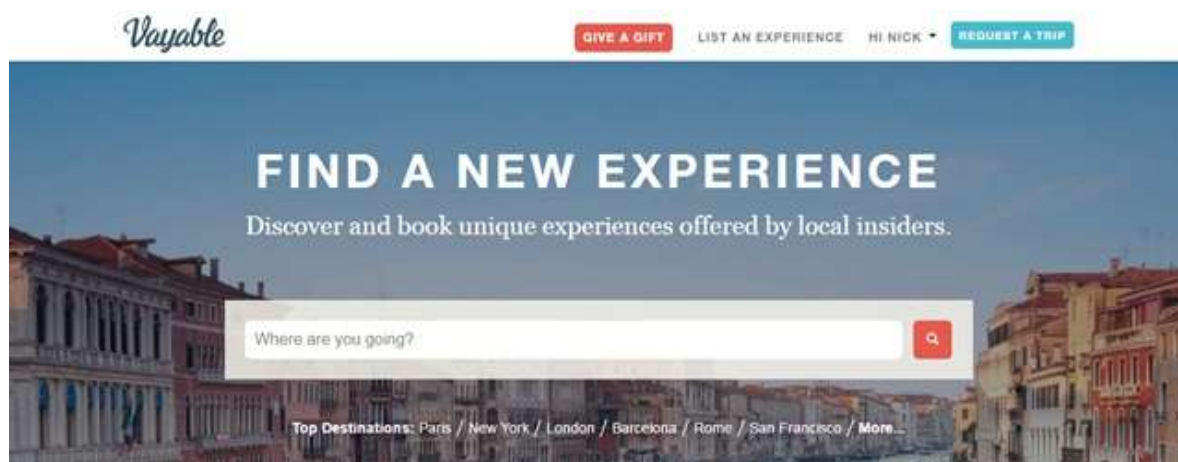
Vayable

GIVE A GIFT LIST AN EXPERIENCE HI NICK REQUEST A TRIP

FIND A NEW EXPERIENCE

Discover and book unique experiences offered by local insiders.

Where are you going?

Top Destinations: Paris / New York / London / Barcelona / Rome / San Francisco / More...